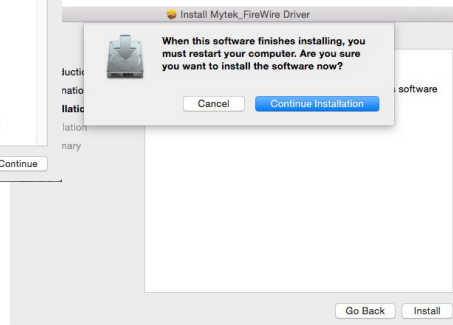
Install Mytek_FireWire Driver

When this software finishes installing, you must restart your computer. Are you sure you want to install the software now?

Cancel
Continue Installation

luctio
natio
llatio
llation
nary

s software

Continue

Go Back
Install